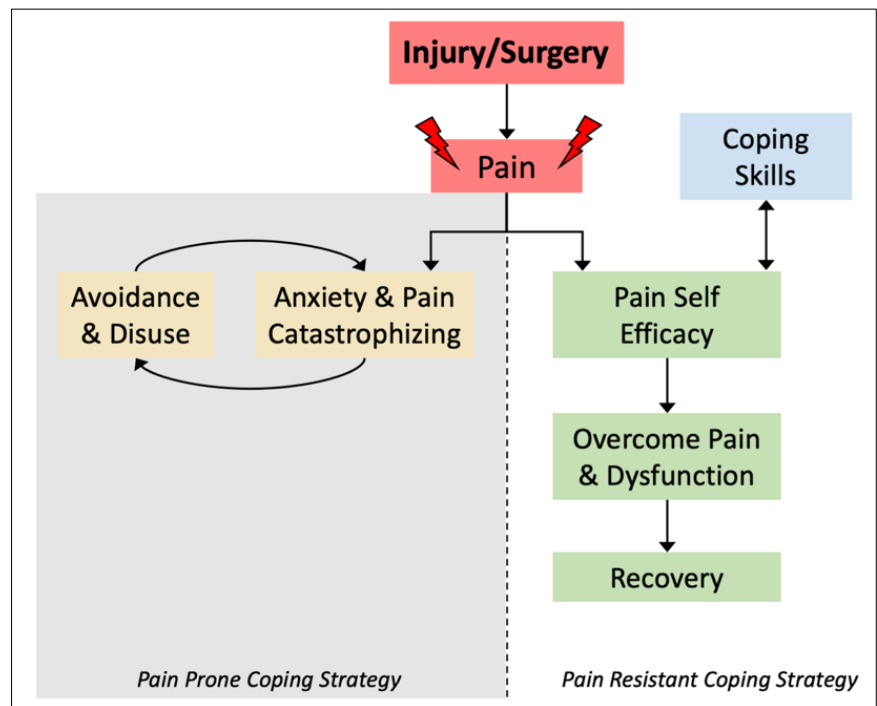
Injury/Surgery

Pain

Coping Skills

Avoidance & Disuse

Anxiety & Pain Catastrophizing

Pain Self Efficacy

Overcome Pain & Dysfunction

Recovery

Pain Prone Coping Strategy

Pain Resistant Coping Strategy